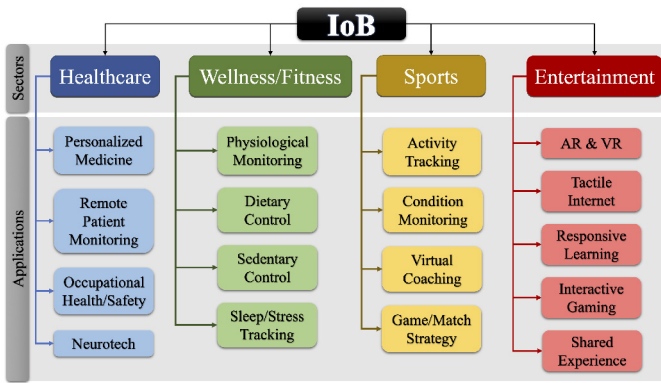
IoB

Sectors

Healthcare

Wellness/Fitness

Sports

Entertainment

Applications

Personalized Medicine

Remote Patient Monitoring

Occupational Health/Safety

Neurotech

Physiological Monitoring

Dietary Control

Sedentary Control

Sleep/Stress Tracking

Activity Tracking

Condition Monitoring

Virtual Coaching

Game/Match Strategy

AR & VR

Tactile Internet

Responsive Learning

Interactive Gaming

Shared Experience